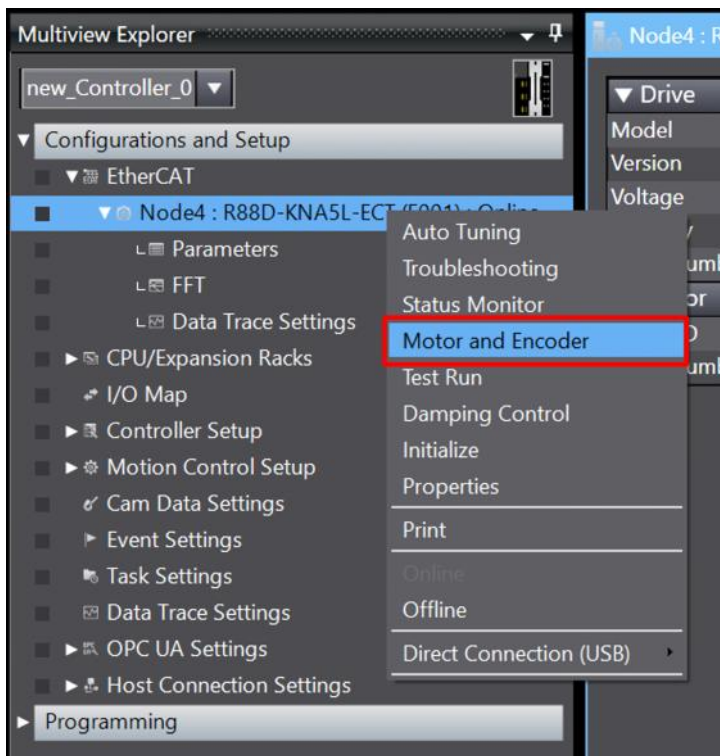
Multiview Explorer

new_Controller_0

Configurations and Setup

EtherCAT

Node4 : R88D-KNA5L-ECT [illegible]

Parameters

FFT

Data Trace Settings

CPU/Expansion Racks

I/O Map

Controller Setup

Motion Control Setup

Cam Data Settings

Event Settings

Task Settings

Data Trace Settings

OPC UA Settings

Host Connection Settings

Programming

Auto Tuning

Troubleshooting

Status Monitor

Motor and Encoder

Test Run

Damping Control

Initialize

Properties

Print

Online

Offline

Direct Connection (USB)

Node4 : R

Drive

Model

Version

Voltage

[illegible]

uml

or

D

uml